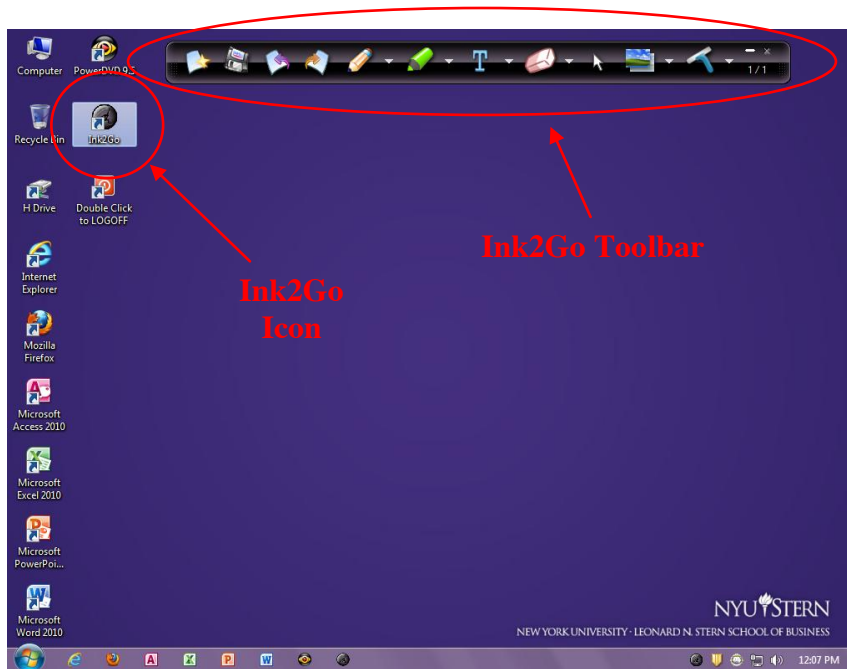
Computer

PowerDVD 9.5

1 / 1

Recycle Bin

Ink2Go

H Drive

Double Click to LOGOFF

Ink2Go Toolbar

Internet Explorer

Ink2Go Icon

Mozilla Firefox

Microsoft Access 2010

Microsoft Excel 2010

Microsoft PowerPoi...

Microsoft Word 2010

NYU STERN

NEW YORK UNIVERSITY · LEONARD N. STERN SCHOOL OF BUSINESS

12:07 PM